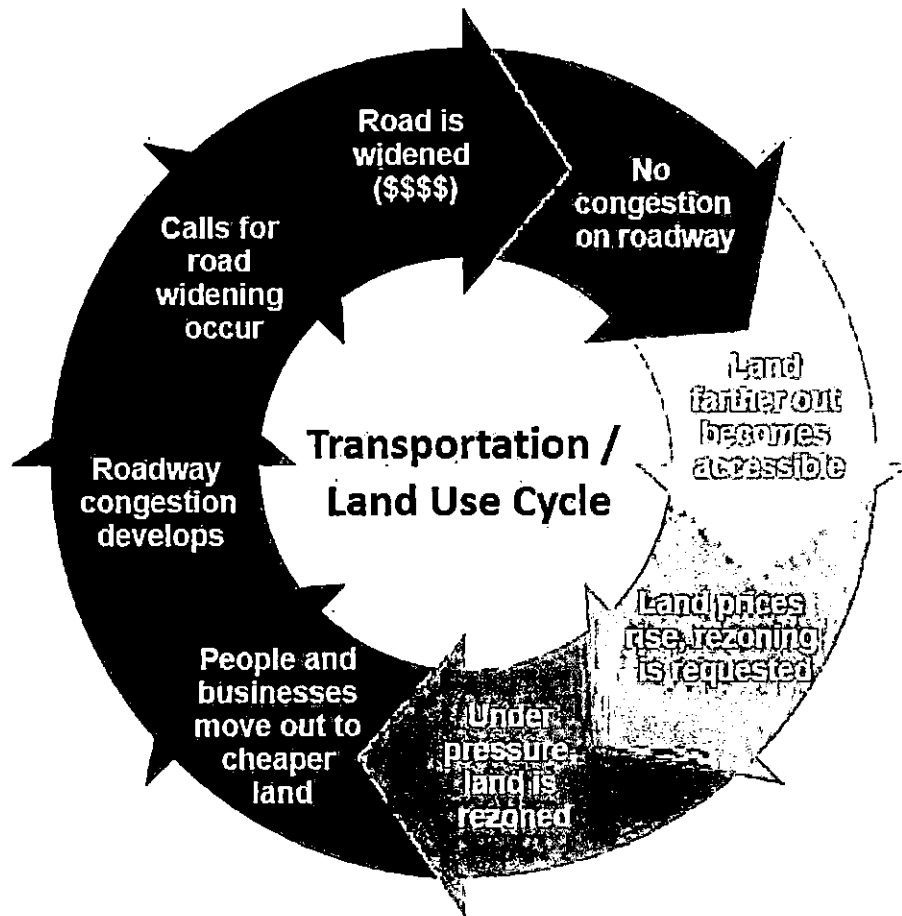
Road is widened ($$$$)

No congestion on roadway

Land farther out becomes accessible

Land prices rise, rezoning is requested

Under pressure land is rezoned

People and businesses move out to cheaper land

Roadway congestion develops

Calls for road widening occur

Transportation / Land Use Cycle